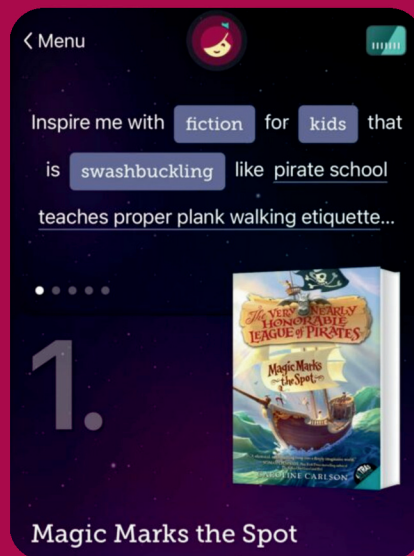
< Menu

Inspire me with fiction for kids that is swashbuckling like pirate school teaches proper plank walking etiquette...

1.

The Very Nearly Honorable League of Pirates

Magic Marks the Spot

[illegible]

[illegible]INE CARLSON

Magic Marks the Spot